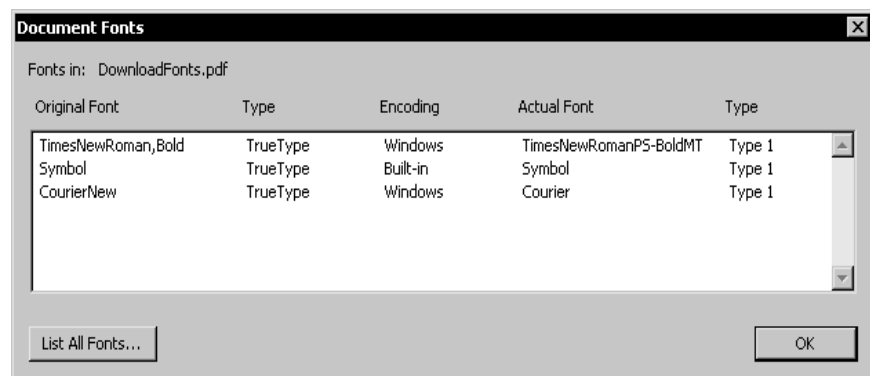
Document Fonts

Fonts in: DownloadFonts.pdf

| Original Font | Type | Encoding | Actual Font | Type |
|---|---|---|---|---|
| TimesNewRoman,Bold | TrueType | Windows | TimesNewRomanPS-BoldMT | Type 1 |
| Symbol | TrueType | Built-in | Symbol | Type 1 |
| CourierNew | TrueType | Windows | Courier | Type 1 |

List All Fonts...

OK